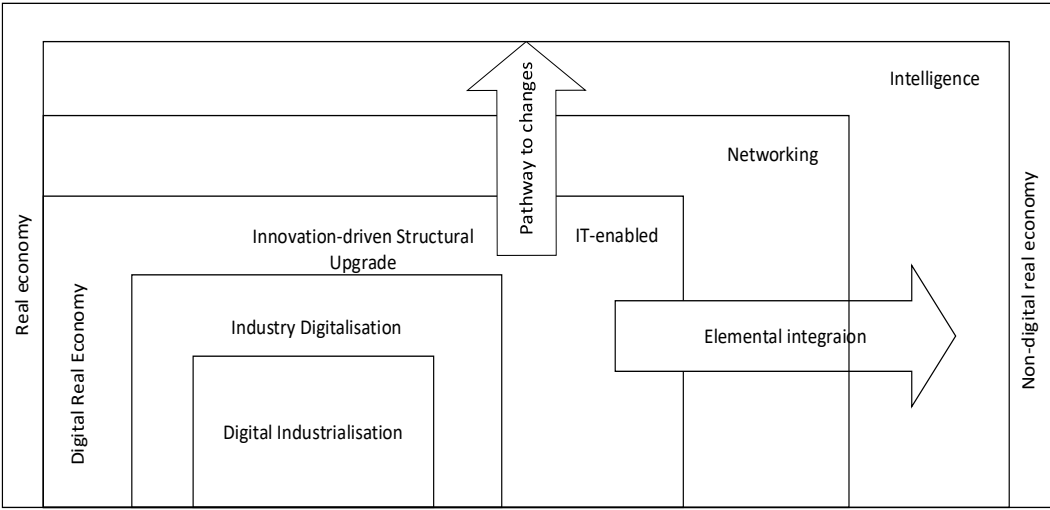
Intelligence

Pathway to changes

Networking

Real economy

Innovation-driven Structural Upgrade

IT-enabled

Non-digital real economy

Digital Real Economy

Industry Digitalisation

Elemental integraion

Digital Industrialisation